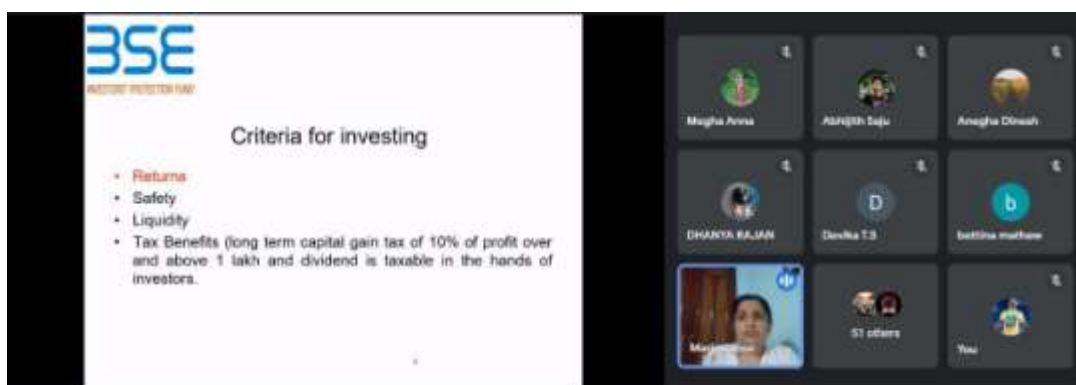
BSE
INVESTORS' PROTECTION FUND

Criteria for investing

• Returns
• Safety
• Liquidity
• Tax Benefits (long term capital gain tax of 10% of profit over and above 1 lakh and dividend is taxable in the hands of investors.

Megha Anna
Abhijith Saju
Anagha Dinesh
DHANYA RAJAN
D
Devika T.S
b
bettina mathew
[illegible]
51 others
You